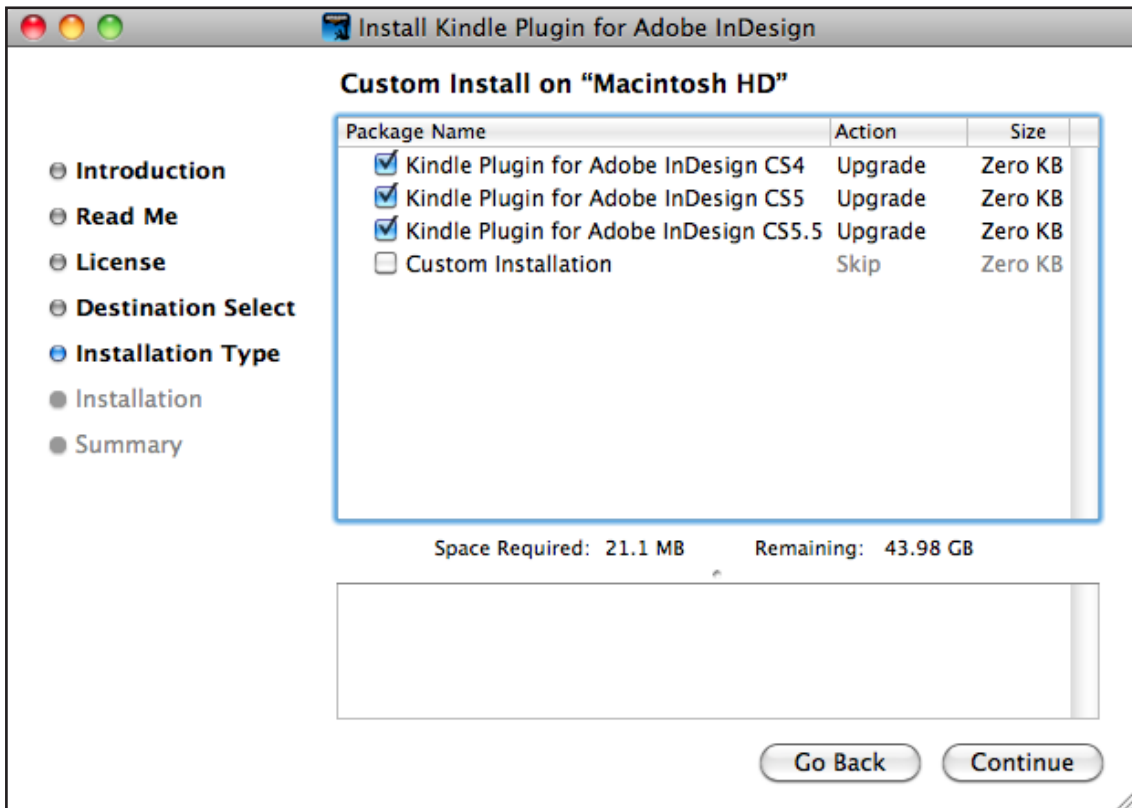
Install Kindle Plugin for Adobe InDesign

Custom Install on “Macintosh HD”

Introduction
Read Me
License
Destination Select
Installation Type
Installation
Summary

| Package Name | Action | Size |
|---|---|---|
| Kindle Plugin for Adobe InDesign CS4 | Upgrade | Zero KB |
| Kindle Plugin for Adobe InDesign CS5 | Upgrade | Zero KB |
| Kindle Plugin for Adobe InDesign CS5.5 | Upgrade | Zero KB |
| Custom Installation | Skip | Zero KB |

Space Required: 21.1 MB Remaining: 43.98 GB

Go Back Continue